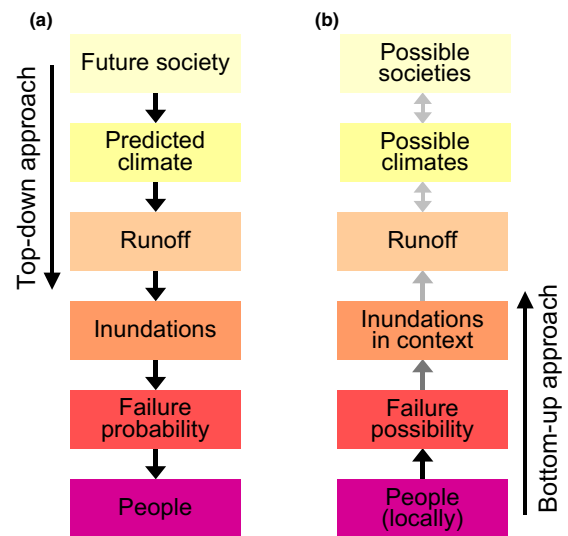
(a)

Top-down approach

Future society

Predicted climate

Runoff

Inundations

Failure probability

People

(b)

Possible societies

Possible climates

Runoff

Inundations in context

Failure possibility

People (locally)

Bottom-up approach